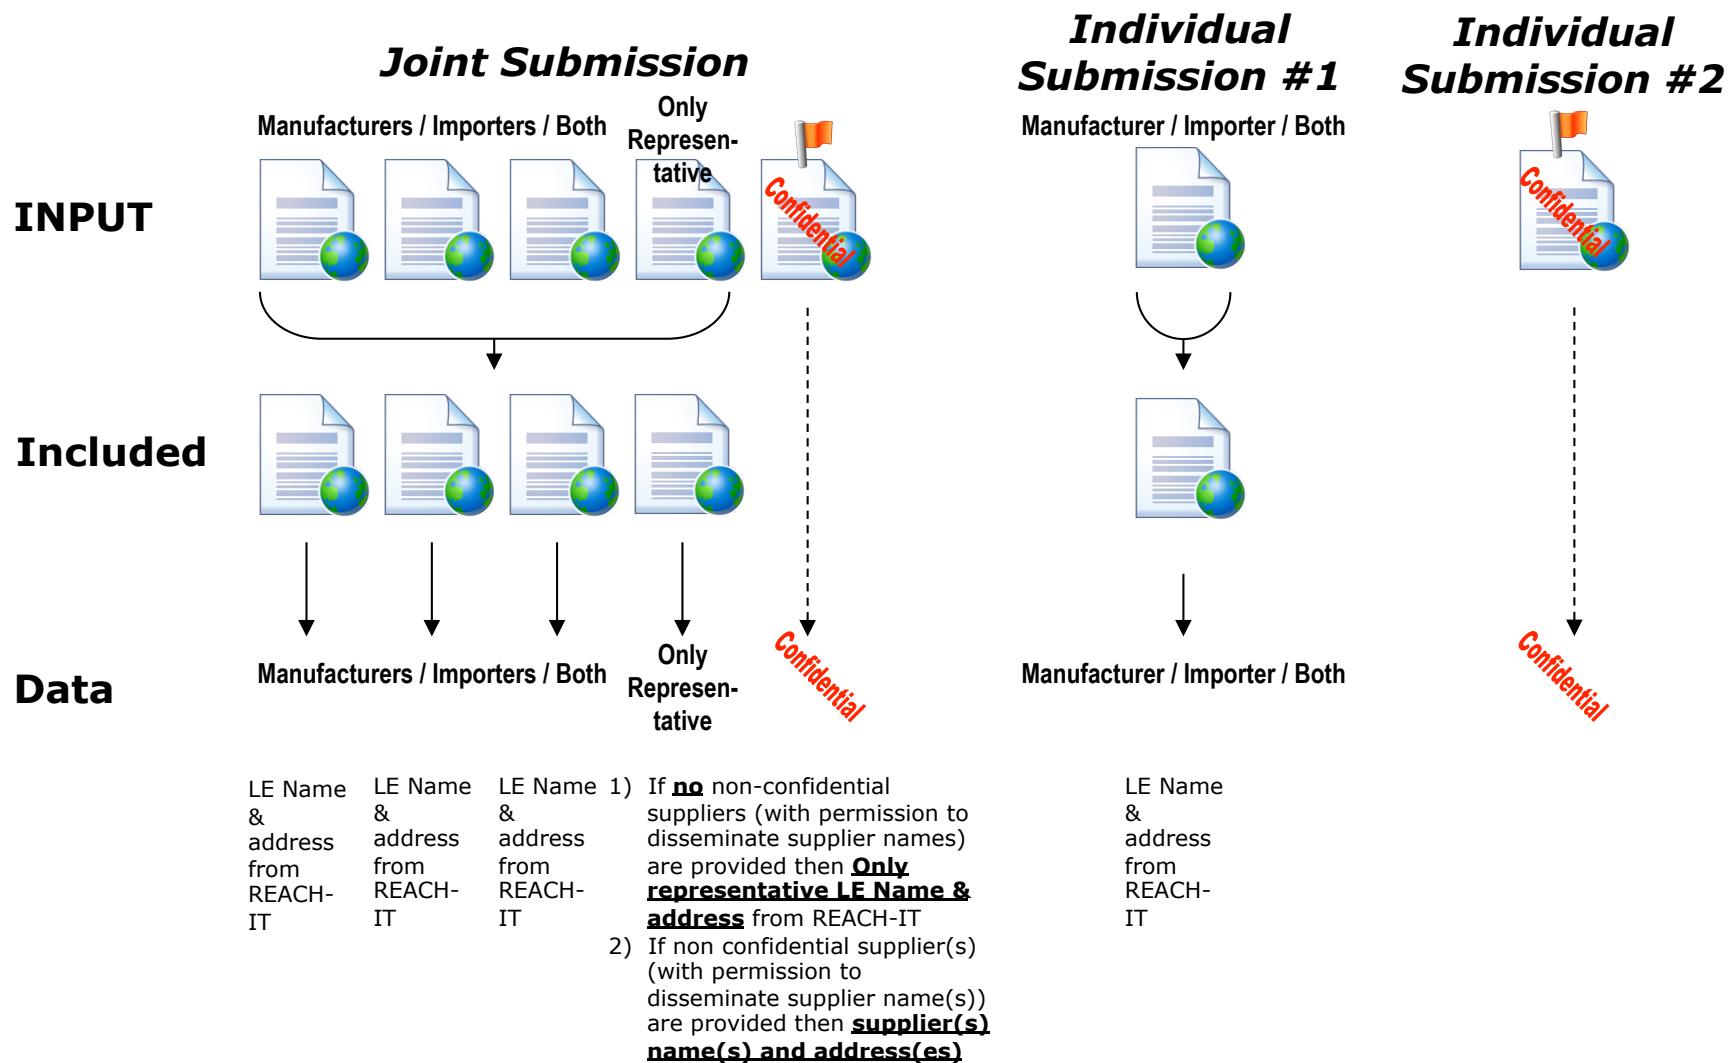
Joint Submission

Individual Submission #1

Individual Submission #2

Manufacturers / Importers / Both

Only Represen-tative

Manufacturer / Importer / Both

INPUT

Confidential

Confidential

Included

Data

Manufacturers / Importers / Both

Only Represen-tative

Confidential

Manufacturer / Importer / Both

Confidential

LE Name & address from REACH-IT

LE Name & address from REACH-IT

LE Name & address from REACH-IT

1) If **no** non-confidential suppliers (with permission to disseminate supplier names) are provided then **Only representative LE Name & address** from REACH-IT

2) If non confidential supplier(s) (with permission to disseminate supplier name(s)) are provided then **supplier(s) name(s) and address(es)**

LE Name & address from REACH-IT